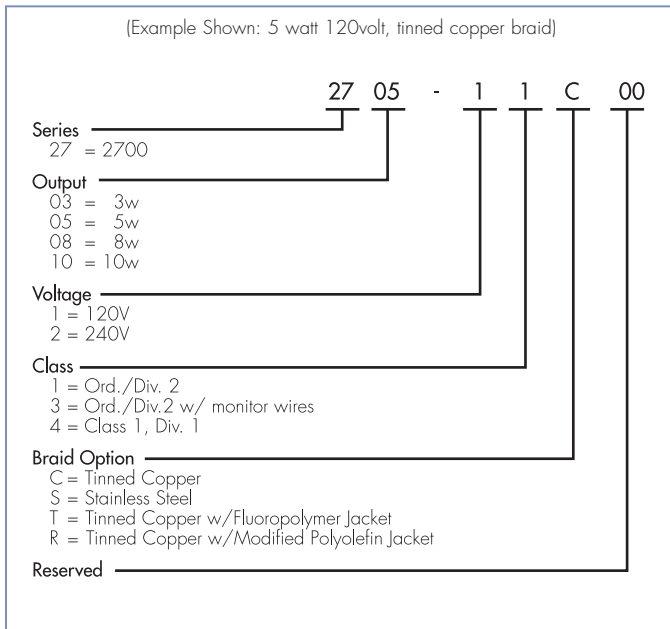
(Example Shown: 5 watt 120volt, tinned copper braid)

27 05 - 1 1 C 00

Series
27 = 2700

Output
03 = 3w
05 = 5w
08 = 8w
10 = 10w

Voltage
1 = 120V
2 = 240V

Class
1 = Ord./Div. 2
3 = Ord./Div.2 w/ monitor wires
4 = Class 1, Div. 1

Braid Option
C = Tinned Copper
S = Stainless Steel
T = Tinned Copper w/Fluoropolymer Jacket
R = Tinned Copper w/Modified Polyolefin Jacket

Reserved